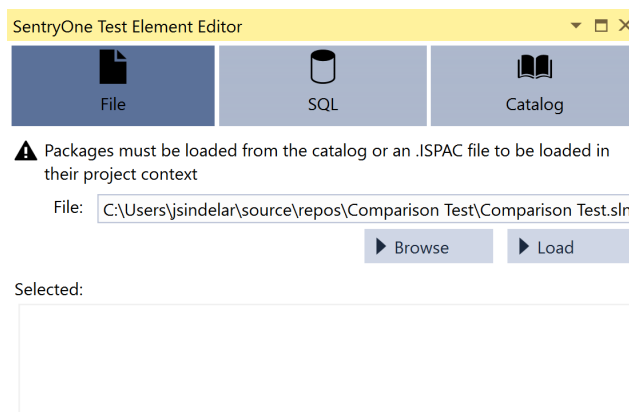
SentryOne Test Element Editor

File

SQL

Catalog

Packages must be loaded from the catalog or an .ISPAC file to be loaded in their project context

File: C:\Users\jsindelar\source\repos\Comparison Test\Comparison Test.sl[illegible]

Browse

Load

Selected: